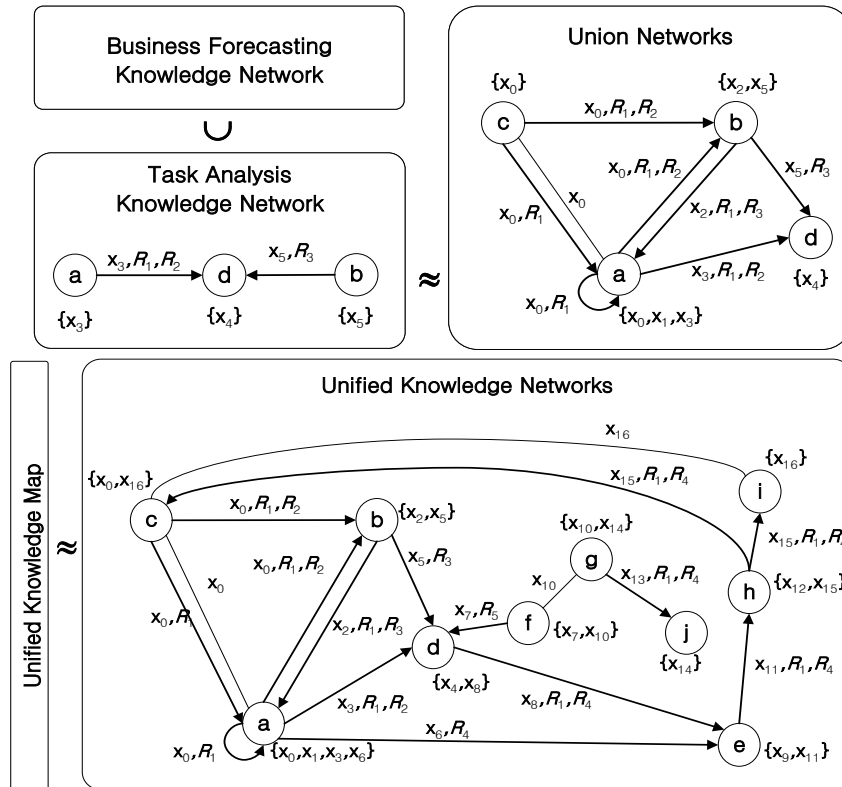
Business Forecasting Knowledge Network

$\cup$

Task Analysis Knowledge Network

a
$x_3, R_1, R_2$
d
$x_5, R_3$
b
$\{x_3\}$
$\{x_4\}$
$\{x_5\}$

$\approx$

Union Networks

$\{x_0\}$
c
$x_0, R_1, R_2$
$\{x_2, x_5\}$
b
$x_0, R_1, R_2$
$x_0$
$x_0, R_1$
$x_2, R_1, R_3$
$x_5, R_3$
d
a
$x_3, R_1, R_2$
$\{x_4\}$
$x_0, R_1$
$\{x_0, x_1, x_3\}$

Unified Knowledge Map

$\approx$

Unified Knowledge Networks

$x_{16}$
$\{x_{16}\}$
$\{x_0, x_{16}\}$
$x_{15}, R_1, R_4$
i
c
$x_0, R_1, R_2$
b
$\{x_2, x_5\}$
$\{x_{10}, x_{14}\}$
$x_0, R_1, R_2$
$x_5, R_3$
g
$x_{15}, R_1, R$
$x_0$
$x_{10}$
$x_{13}, R_1, R_4$
h
$\{x_{12}, x_{15}\}$
$x_7, R_5$
f
$x_0, R_1$
$x_2, R_1, R_3$
d
$\{x_7, x_{10}\}$
j
$\{x_{14}\}$
$\{x_4, x_8\}$
$x_{11}, R_1, R_4$
$x_3, R_1, R_2$
$x_8, R_1, R_4$
a
$x_6, R_4$
e
$\{x_9, x_{11}\}$
$x_0, R_1$
$\{x_0, x_1, x_3, x_6\}$